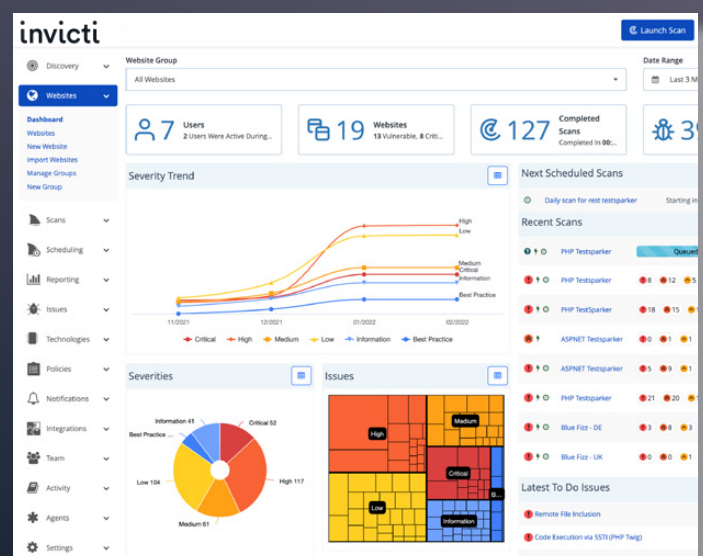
invicti

Launch Scan

Discovery
Websites
Dashboard
Websites
New Website
Import Websites
Manage Groups
New Group
Scans
Scheduling
Reporting
Issues
Technologies
Policies
Notifications
Integrations
Team
Activity
Agents
Settings

Website Group
All Websites

Date Range
Last 3 M

7 Users
2 Users Were Active During...

19 Websites
13 Vulnerable, 8 Criti...

127 Completed Scans
Completed In 00:...

3

Severity Trend

High
Low
Medium
Critical
Information
Best Practice

11/2021 12/2021 01/2022 02/2022

Critical High Medium Low Information Best Practice

Severities

Information 41
Best Practice ...
Critical 52
Low 104
High 117
Medium 61

Issues

High
Medium
Critical
Low
Information
B...

Next Scheduled Scans
Daily scan for rest testsparker
Starting in

Recent Scans
PHP Testsparker Queued
PHP Testsparker 8 12 5
PHP TestSparker 18 15
ASPNET Testsparker 0 1 0
ASPNET Testsparker 5 9 1
PHP Testsparker 21 20
Blue Fizz - DE 3 8 3
Blue Fizz - UK 0 0 0

Latest To Do Issues
Remote File Inclusion
Code Execution via SSTI (PHP Twig)